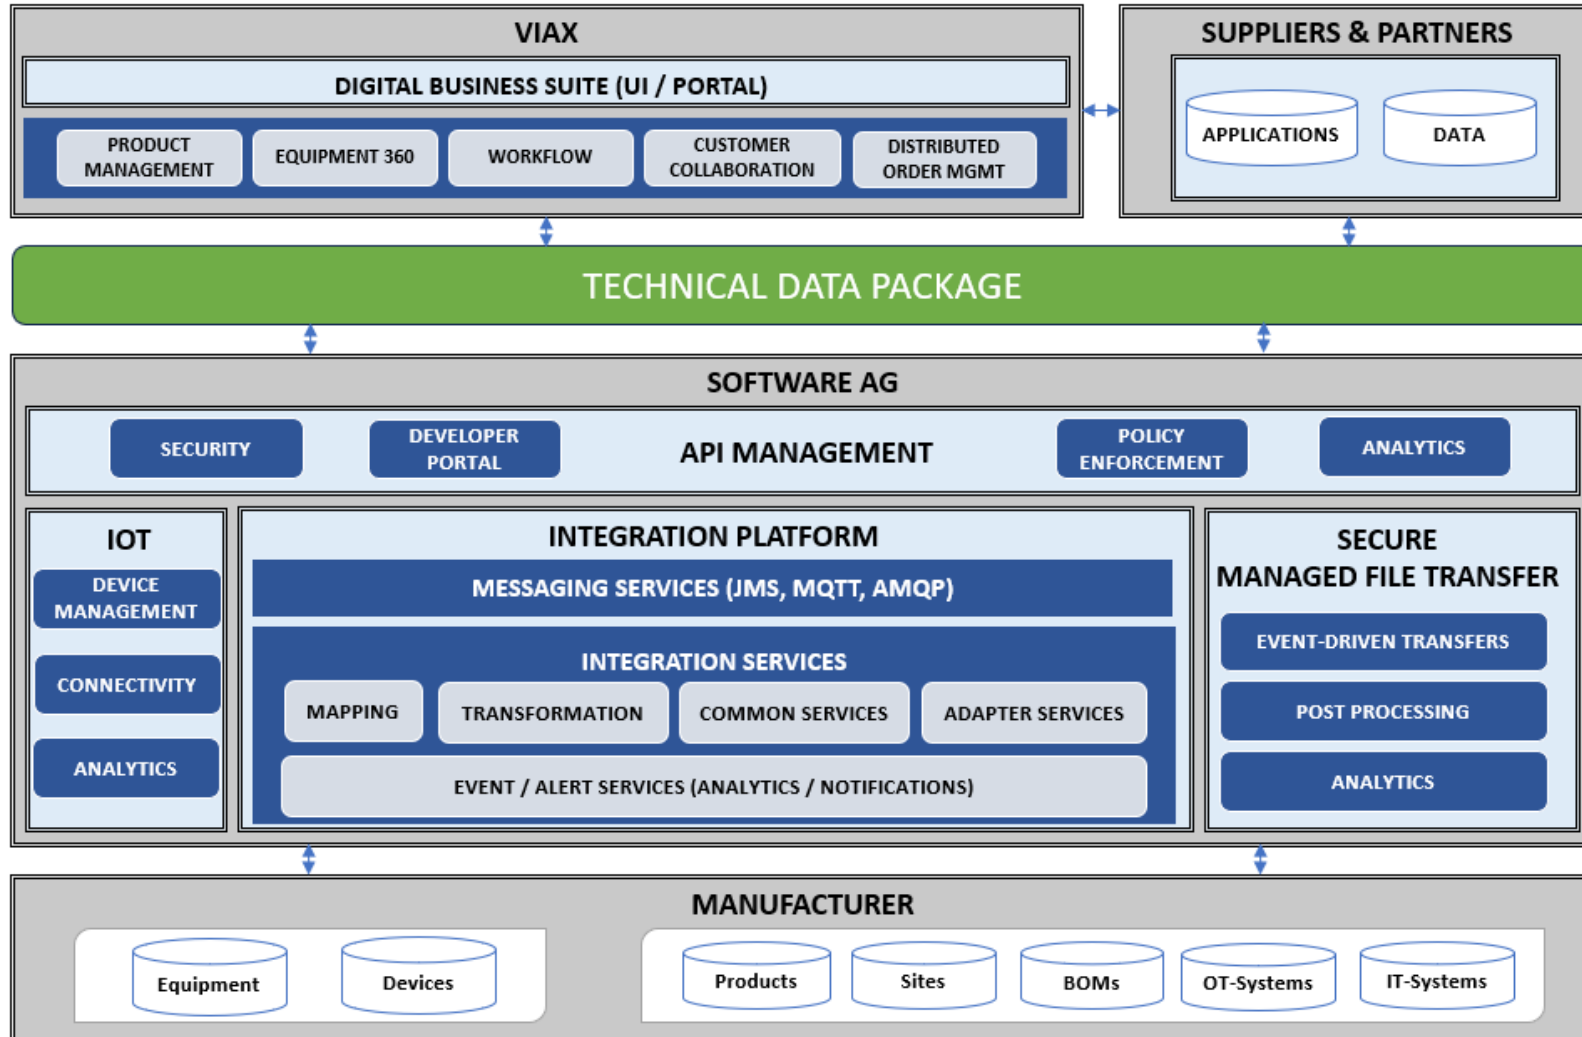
VIAX

DIGITAL BUSINESS SUITE (UI / PORTAL)

PRODUCT MANAGEMENT

EQUIPMENT 360

WORKFLOW

CUSTOMER COLLABORATION

DISTRIBUTED ORDER MGMT

SUPPLIERS & PARTNERS

APPLICATIONS

DATA

TECHNICAL DATA PACKAGE

SOFTWARE AG

SECURITY

DEVELOPER PORTAL

API MANAGEMENT

POLICY ENFORCEMENT

ANALYTICS

IOT

DEVICE MANAGEMENT

CONNECTIVITY

ANALYTICS

INTEGRATION PLATFORM

MESSAGING SERVICES (JMS, MQTT, AMQP)

INTEGRATION SERVICES

MAPPING

TRANSFORMATION

COMMON SERVICES

ADAPTER SERVICES

EVENT / ALERT SERVICES (ANALYTICS / NOTIFICATIONS)

SECURE MANAGED FILE TRANSFER

EVENT-DRIVEN TRANSFERS

POST PROCESSING

ANALYTICS

MANUFACTURER

Equipment

Devices

Products

Sites

BOMs

OT-Systems

IT-Systems